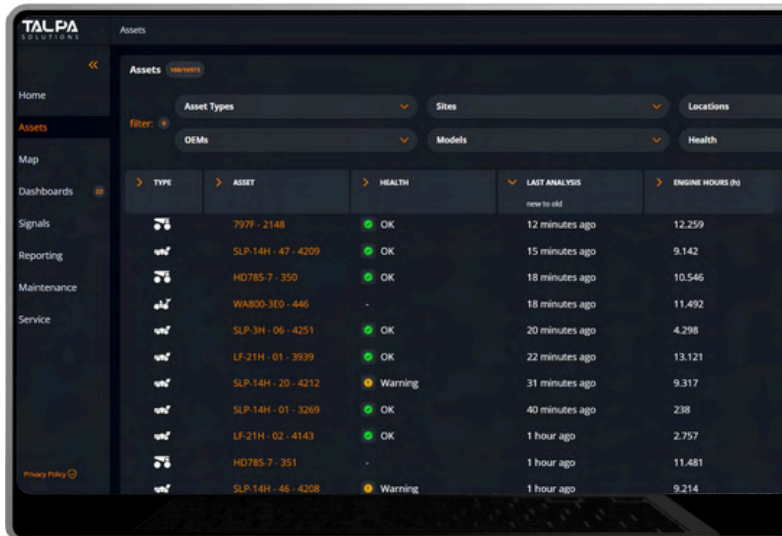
TALPA SOLUTIONS

Assets

«

Home
Assets
Map
Dashboards
Signals
Reporting
Maintenance
Service

Privacy Policy

Assets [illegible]

filter:

Asset Types
Sites
Locations
OEMs
Models
Health

| TYPE | ASSET | HEALTH | LAST ANALYSIS new to old | ENGINE HOURS (h) |
|---|---|---|---|---|
| | 797F - 2148 | OK | 12 minutes ago | 12.259 |
| | SLP-14H - 47 - 4209 | OK | 15 minutes ago | 9.142 |
| | HD785-7 - 350 | OK | 18 minutes ago | 10.546 |
| | WA800-3E0 - 446 | - | 18 minutes ago | 11.492 |
| | SLP-3H - 06 - 4251 | OK | 20 minutes ago | 4.298 |
| | LF-21H - 01 - 3939 | OK | 22 minutes ago | 13.121 |
| | SLP-14H - 20 - 4212 | Warning | 31 minutes ago | 9.317 |
| | SLP-14H - 01 - 3269 | OK | 40 minutes ago | 238 |
| | LF-21H - 02 - 4143 | OK | 1 hour ago | 2.757 |
| | HD785-7 - 351 | - | 1 hour ago | 11.481 |
| | SLP-14H - 46 - 4208 | Warning | 1 hour ago | 9.214 |